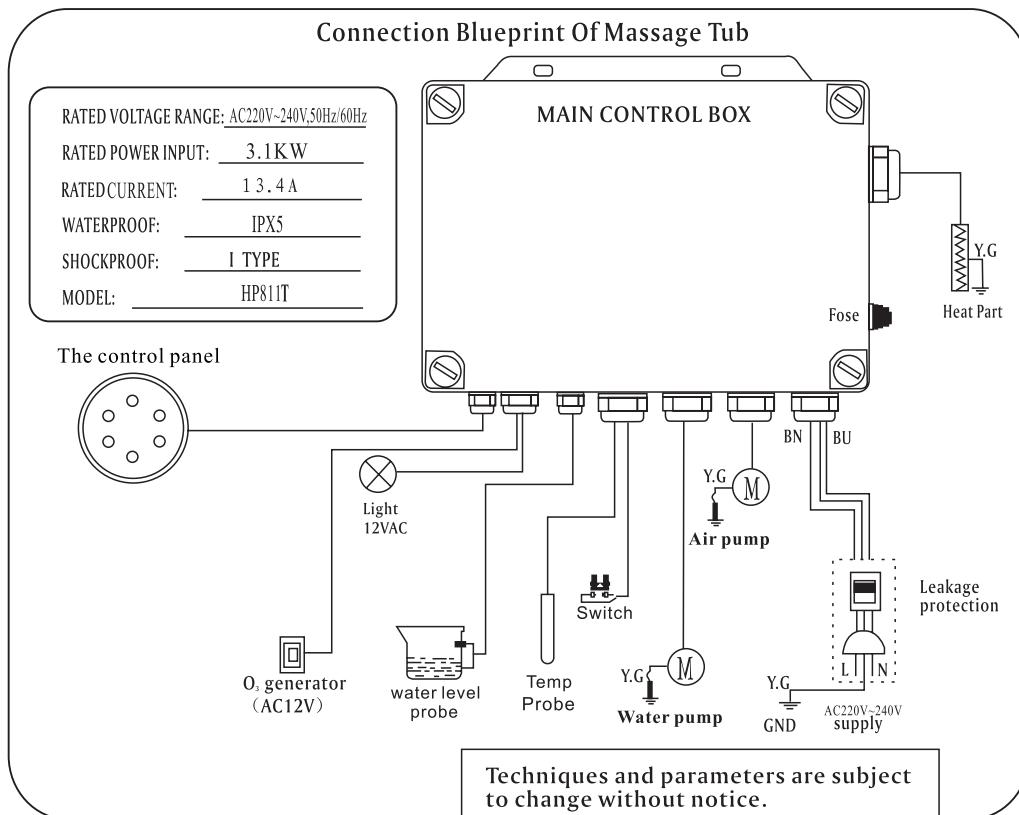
Connection Blueprint Of Massage Tub

| | |
|---|---|
| RATED VOLTAGE RANGE: | AC220V~240V,50Hz/60Hz |
| RATED POWER INPUT: | 3.1KW |
| RATED CURRENT: | 13.4A |
| WATERPROOF: | IPX5 |
| SHOCKPROOF: | I TYPE |
| MODEL: | HP811T |

MAIN CONTROL BOX

Y.G
Heat Part

Fose

The control panel

Light
12VAC

BN BU

Y.G
M
Air pump

Switch

Leakage protection

$O_3$ generator
(AC12V)

water level probe

Temp Probe

Y.G
M
Water pump

Y.G
GND

L N
AC220V~240V
supply

Techniques and parameters are subject to change without notice.